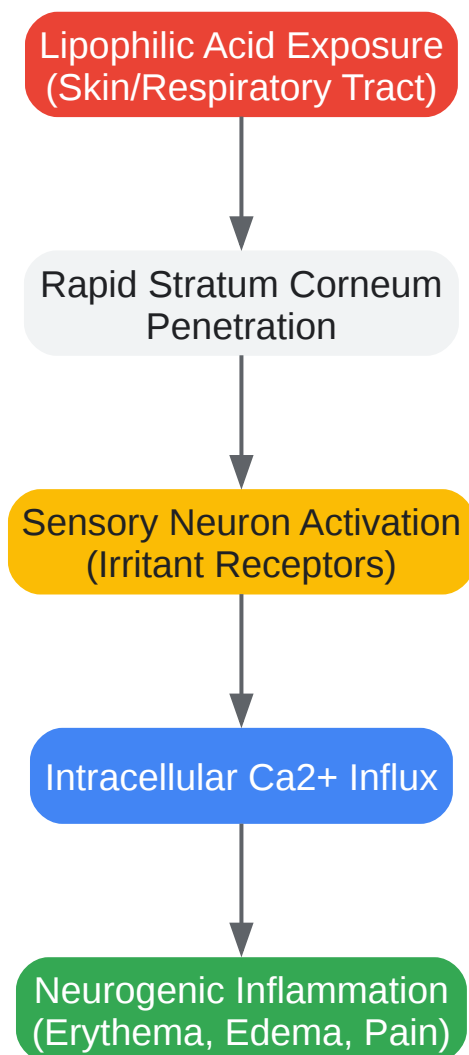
Lipophilic Acid Exposure
(Skin/Respiratory Tract)

Rapid Stratum Corneum
Penetration

Sensory Neuron Activation
(Irritant Receptors)

Intracellular Ca2+ Influx

Neurogenic Inflammation
(Erythema, Edema, Pain)